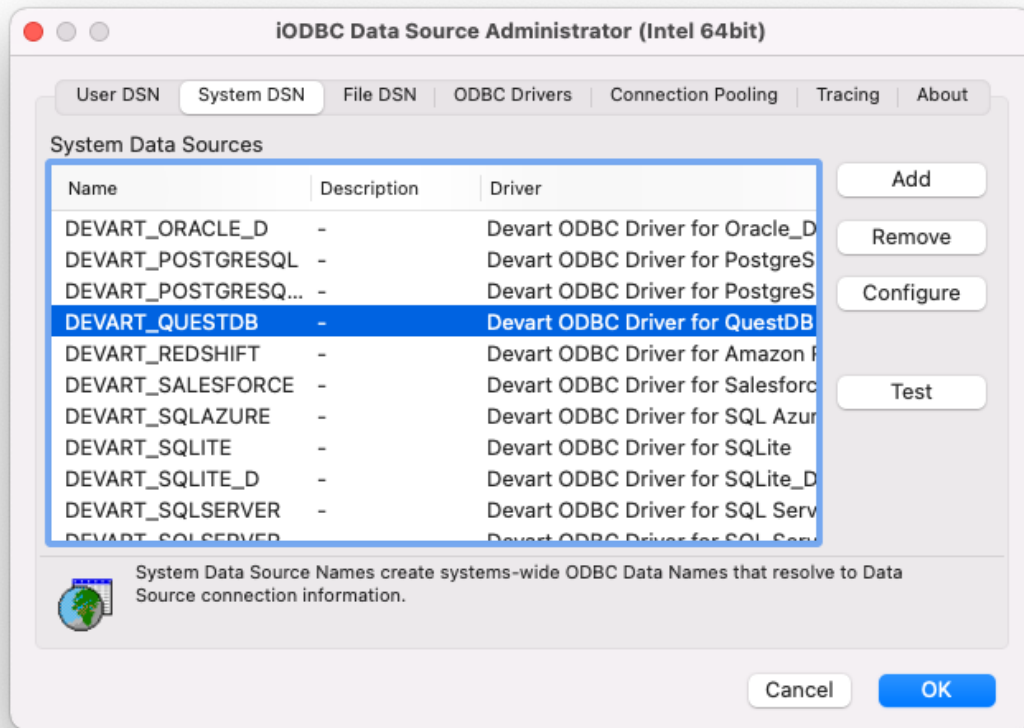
iODBC Data Source Administrator (Intel 64bit)

User DSN | System DSN | File DSN | ODBC Drivers | Connection Pooling | Tracing | About

System Data Sources

| Name | Description | Driver |
|---|---|---|
| DEVART_ORACLE_D | - | Devart ODBC Driver for Oracle_D |
| DEVART_POSTGRESQL | - | Devart ODBC Driver for PostgreS |
| DEVART_POSTGRESQ... | - | Devart ODBC Driver for PostgreS |
| DEVART_QUESTDB | - | Devart ODBC Driver for QuestDB |
| DEVART_REDSHIFT | - | Devart ODBC Driver for Amazon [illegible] |
| DEVART_SALESFORCE | - | Devart ODBC Driver for Salesforc |
| DEVART_SQLAZURE | - | Devart ODBC Driver for SQL Azur |
| DEVART_SQLITE | - | Devart ODBC Driver for SQLite |
| DEVART_SQLITE_D | - | Devart ODBC Driver for SQLite_D |
| DEVART_SQLSERVER | - | Devart ODBC Driver for SQL Serv |
| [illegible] | | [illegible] |

Add
Remove
Configure
Test

System Data Source Names create systems-wide ODBC Data Names that resolve to Data Source connection information.

Cancel
OK